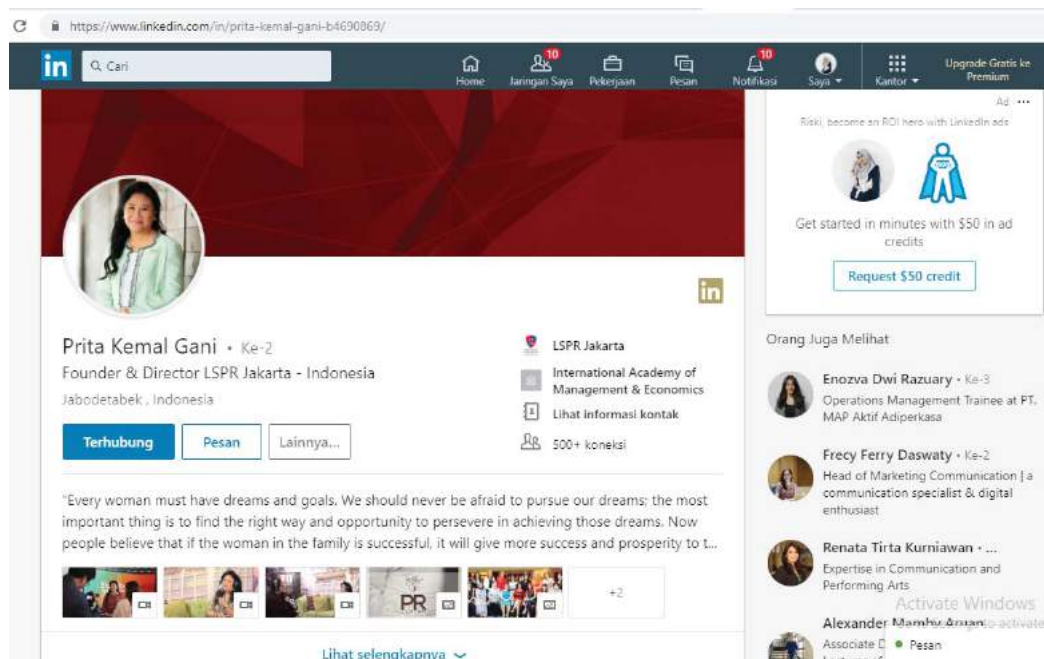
https://www.linkedin.com/in/prita-kemal-gani-b4690869/

in Cari

Home 10 Jaringan Saya Pekerjaan Pesan 10 Notifikasi Saya Kantor Upgrade Gratis ke Premium

Ad ···

Riski, become an ROI hero with LinkedIn ads

Get started in minutes with $50 in ad credits

Request $50 credit

in

Prita Kemal Gani • Ke-2

Founder & Director LSPR Jakarta - Indonesia

Jabodetabek, Indonesia

Terhubung Pesan Lainnya...

LSPR Jakarta

International Academy of Management & Economics

Lihat informasi kontak

500+ koneksi

"Every woman must have dreams and goals. We should never be afraid to pursue our dreams; the most important thing is to find the right way and opportunity to persevere in achieving those dreams. Now people believe that if the woman in the family is successful, it will give more success and prosperity to t...

PR

+2

Lihat selengkapnya

Orang Juga Melihat

Enozva Dwi Razuary • Ke-3
Operations Management Trainee at PT. MAP Aktif Adiperkasa

Frecy Ferry Daswaty • Ke-2
Head of Marketing Communication | a communication specialist & digital enthusiast

Renata Tirta Kurniawan • ...
Expertise in Communication and Performing Arts

Activate Windows

Alexander Mamby Aruan
Associate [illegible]

Pesan